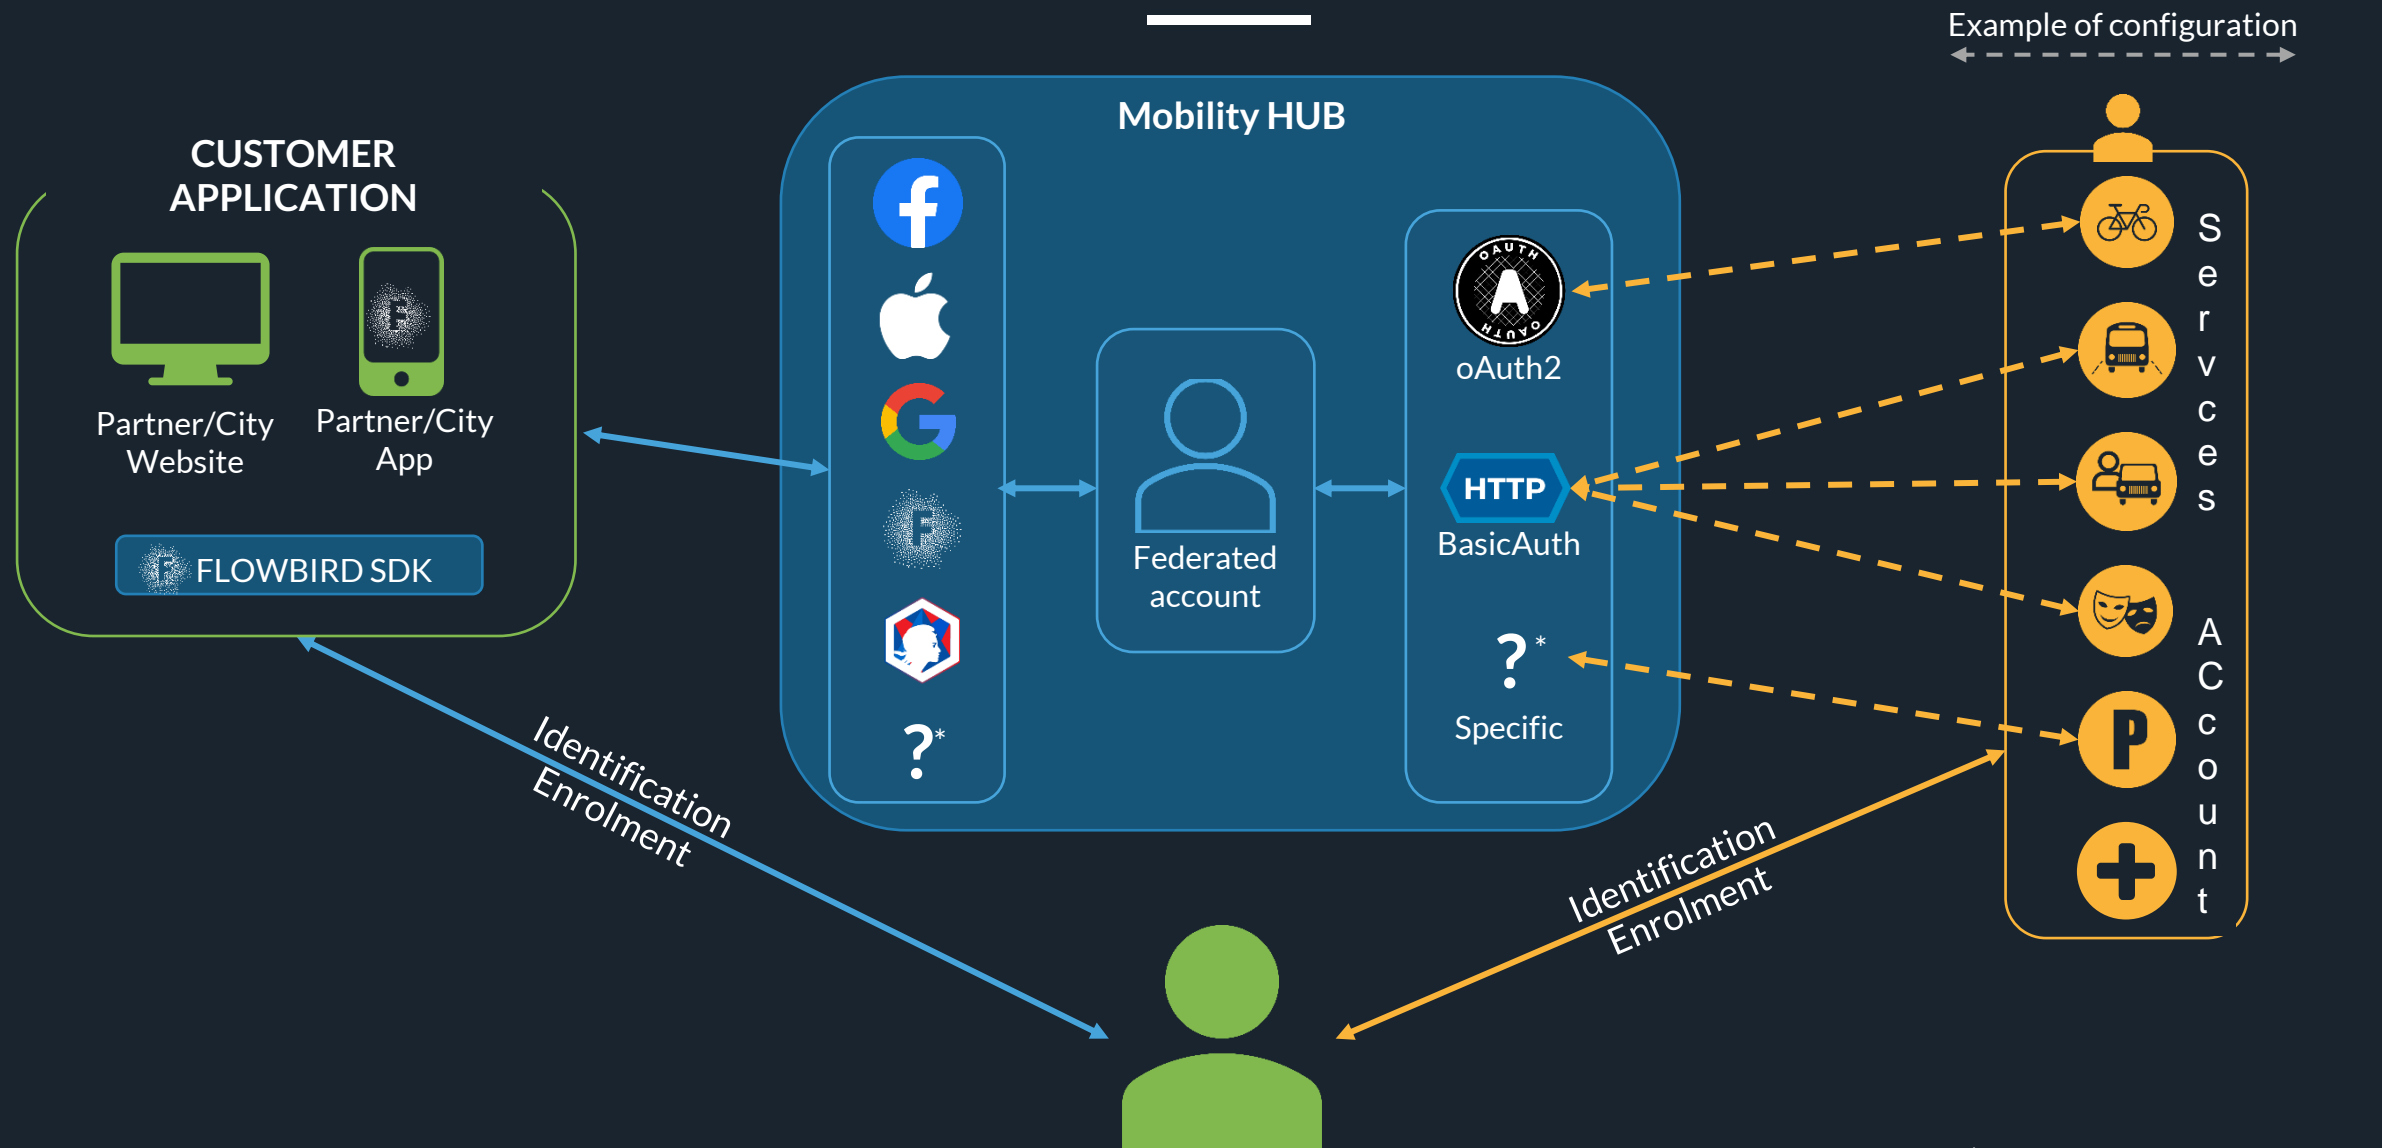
Example of configuration

CUSTOMER APPLICATION

Partner/City Website

Partner/City App

FLOWBIRD SDK

Mobility HUB

?*

Federated account

oAuth2

HTTP

BasicAuth

?*

Specific

Services

ACcount

Identification
Enrolment

Identification
Enrolment